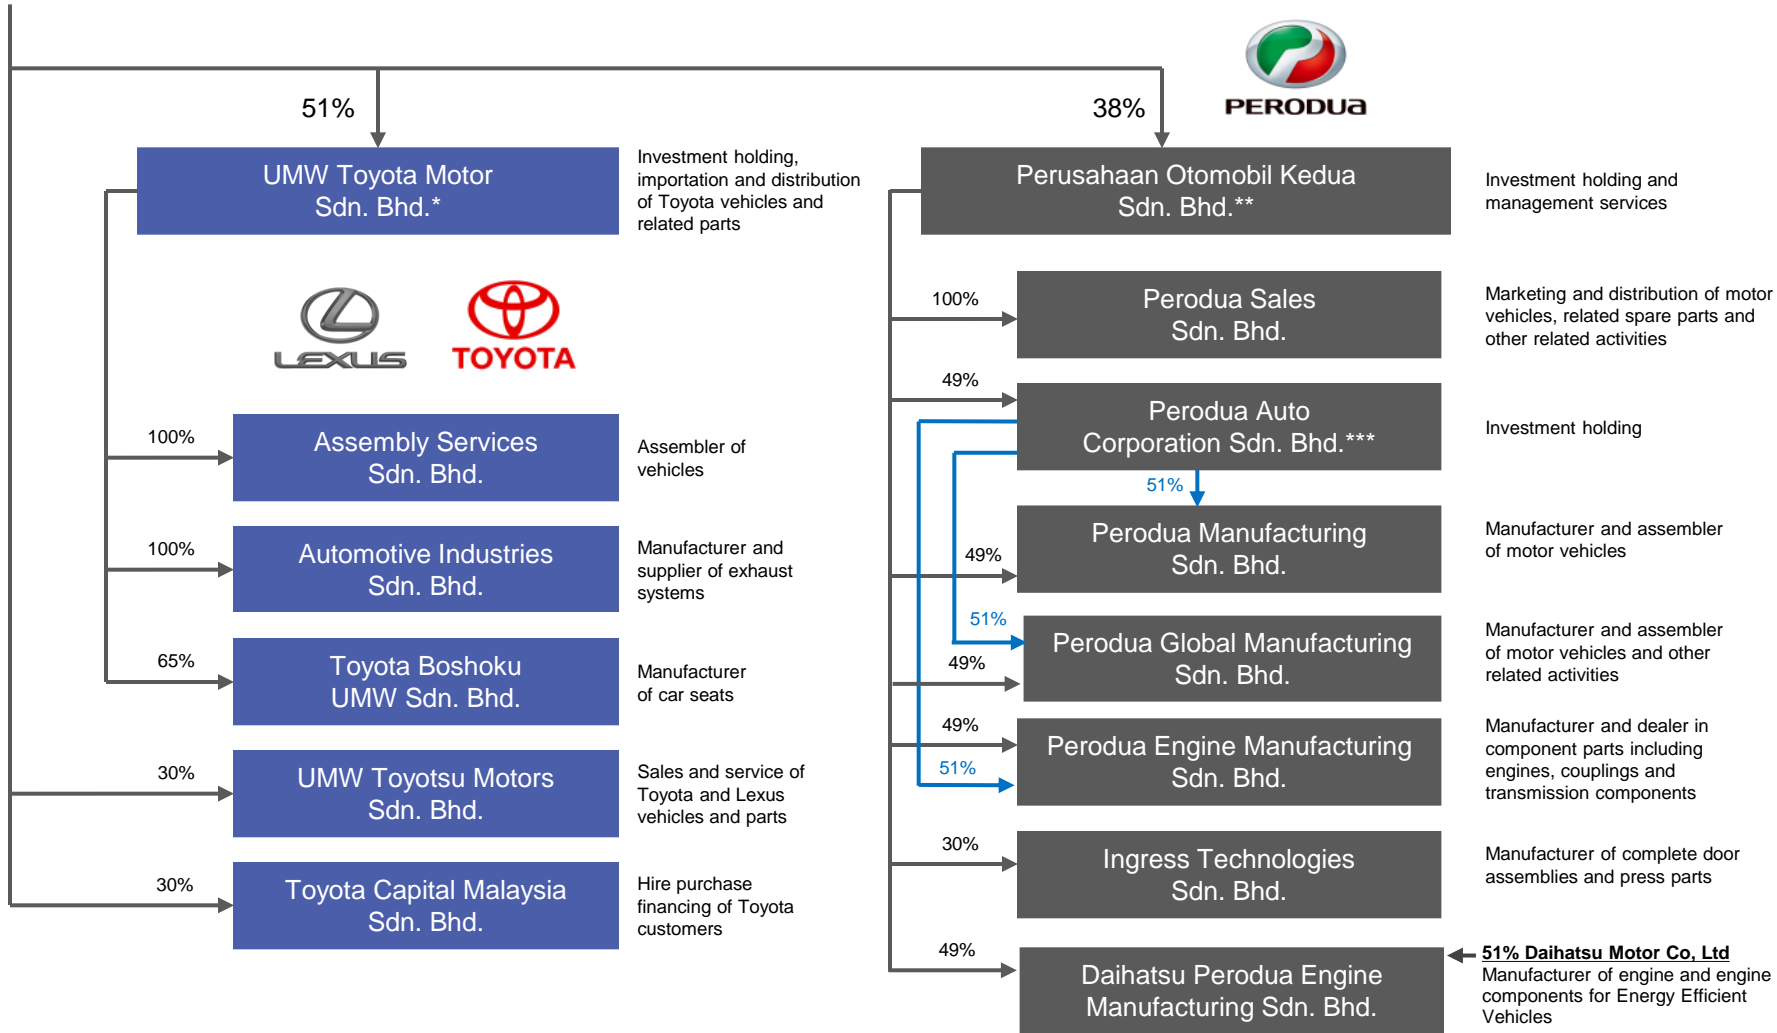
51%

38%

PERODUA

UMW Toyota Motor Sdn. Bhd.*

Investment holding, importation and distribution of Toyota vehicles and related parts

Perusahaan Otomobil Kedua Sdn. Bhd.**

Investment holding and management services

LEXUS

TOYOTA

100%

Perodua Sales Sdn. Bhd.

Marketing and distribution of motor vehicles, related spare parts and other related activities

49%

Perodua Auto Corporation Sdn. Bhd.***

Investment holding

100%

Assembly Services Sdn. Bhd.

Assembler of vehicles

51%

Perodua Manufacturing Sdn. Bhd.

49%

Manufacturer and assembler of motor vehicles

100%

Automotive Industries Sdn. Bhd.

Manufacturer and supplier of exhaust systems

51%

Perodua Global Manufacturing Sdn. Bhd.

49%

Manufacturer and assembler of motor vehicles and other related activities

65%

Toyota Boshoku UMW Sdn. Bhd.

Manufacturer of car seats

49%

Perodua Engine Manufacturing Sdn. Bhd.

51%

Manufacturer and dealer in component parts including engines, couplings and transmission components

30%

UMW Toyotsu Motors Sdn. Bhd.

Sales and service of Toyota and Lexus vehicles and parts

30%

Ingress Technologies Sdn. Bhd.

Manufacturer of complete door assemblies and press parts

30%

Toyota Capital Malaysia Sdn. Bhd.

Hire purchase financing of Toyota customers

49%

Daihatsu Perodua Engine Manufacturing Sdn. Bhd.

51% Daihatsu Motor Co, Ltd
Manufacturer of engine and engine components for Energy Efficient Vehicles